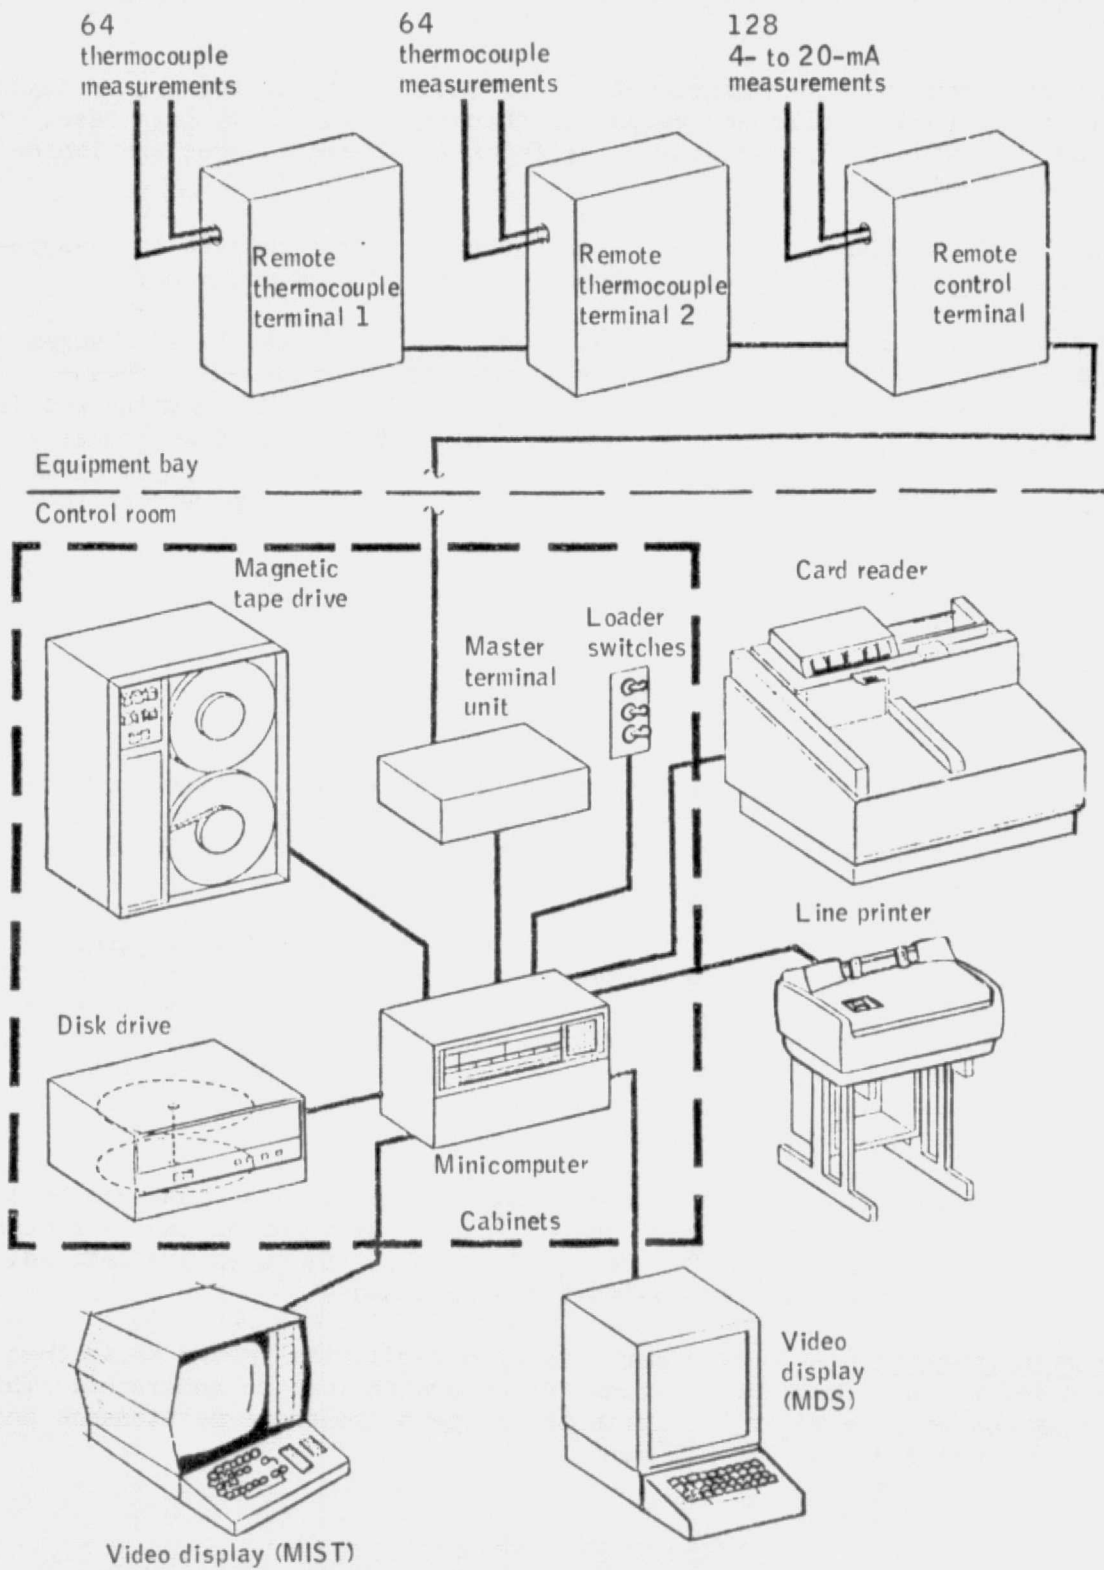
64 thermocouple measurements

64 thermocouple measurements

128 4- to 20-mA measurements

Remote thermocouple terminal 1

Remote thermocouple terminal 2

Remote control terminal

Equipment bay

Control room

Magnetic tape drive

Master terminal unit

Loader switches

Card reader

Line printer

Disk drive

Minicomputer

Cabinets

Video display (MDS)

Video display (MIST)